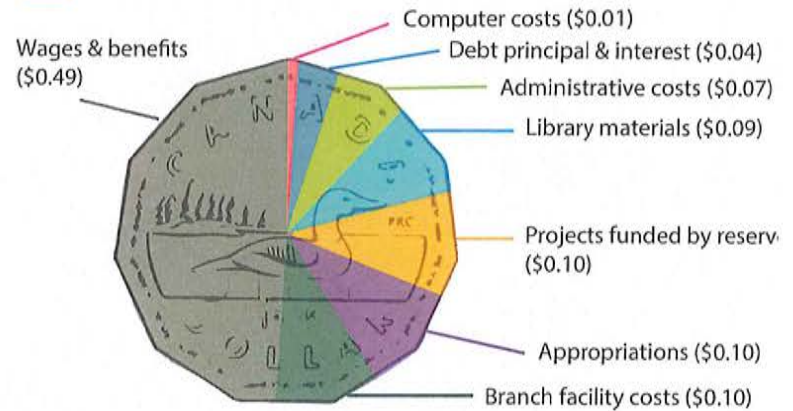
Wages & benefits ($0.49)

Computer costs ($0.01)

Debt principal & interest ($0.04)

Administrative costs ($0.07)

Library materials ($0.09)

Projects funded by reserv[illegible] ($0.10)

Appropriations ($0.10)

Branch facility costs ($0.10)